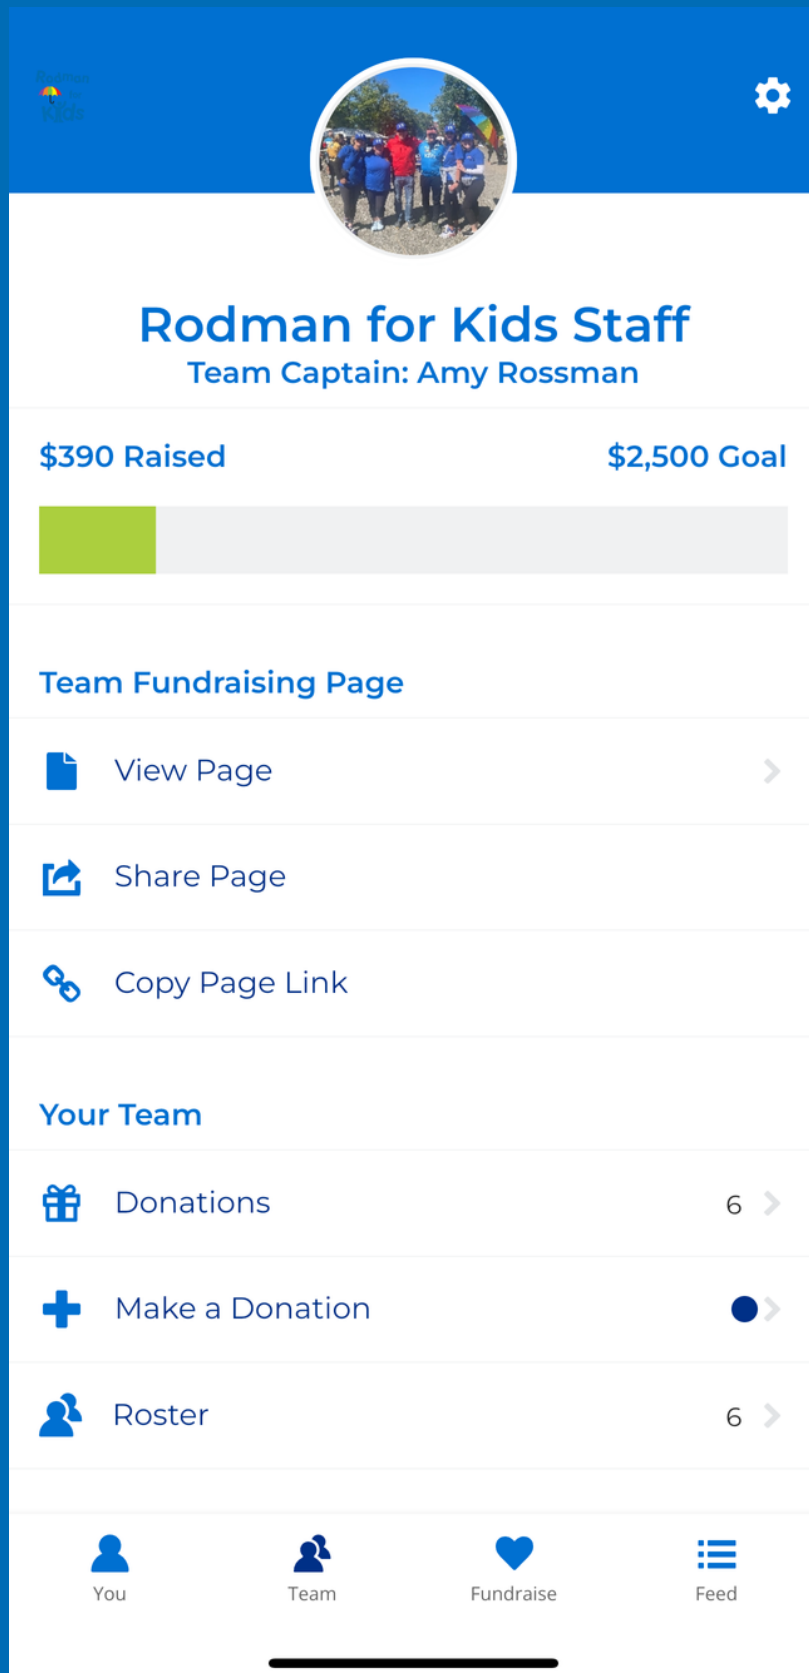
Rodman for Kids

Rodman for Kids Staff
Team Captain: Amy Rossman

$390 Raised
$2,500 Goal

Team Fundraising Page

View Page

Share Page

Copy Page Link

Your Team

Donations 6

Make a Donation

Roster 6

You
Team
Fundraise
Feed